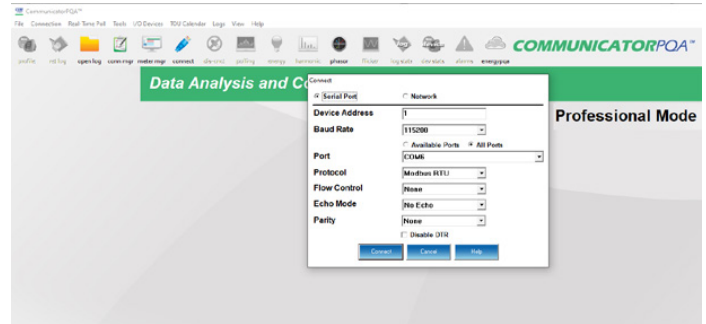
CommunicatorPQA™

File Connection Real Time Poll Tools I/O Devices TOU Calendar Logs View Help

profile rtd log open log conn mgr meter mgr connect disconnect polling energy harmonic phasor flicker log stats dev data alarms energypqa

COMMUNICATORPQA™

Data Analysis and Co

Professional Mode

Connect

Serial Port

Network

Device Address 1

Baud Rate 115200

Available Ports All Ports

Port COM6

Protocol Modbus RTU

Flow Control None

Echo Mode No Echo

Parity None

Disable DTR

Connect Cancel Help